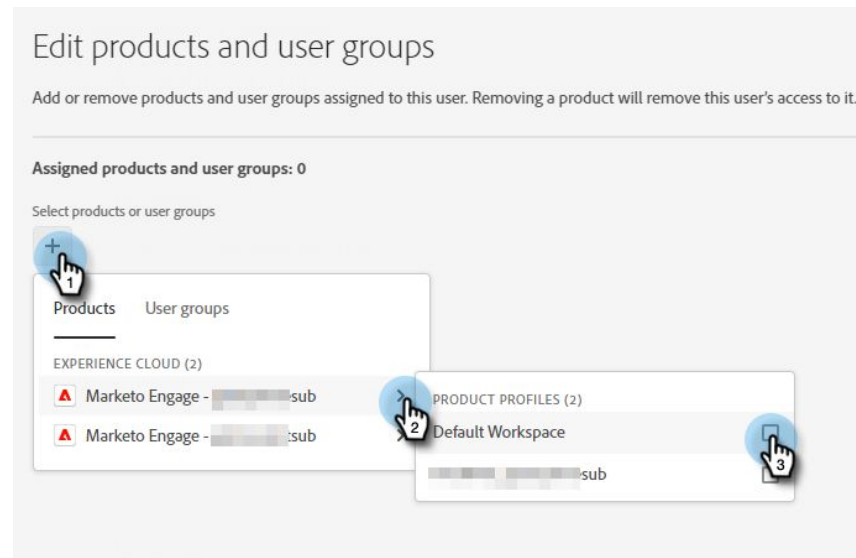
Edit products and user groups

Add or remove products and user groups assigned to this user. Removing a product will remove this user's access to it.

Assigned products and user groups: 0

Select products or user groups

+

1

Products User groups

EXPERIENCE CLOUD (2)

Marketo Engage - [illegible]sub

Marketo Engage - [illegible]sub

2

PRODUCT PROFILES (2)

Default Workspace

3

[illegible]sub